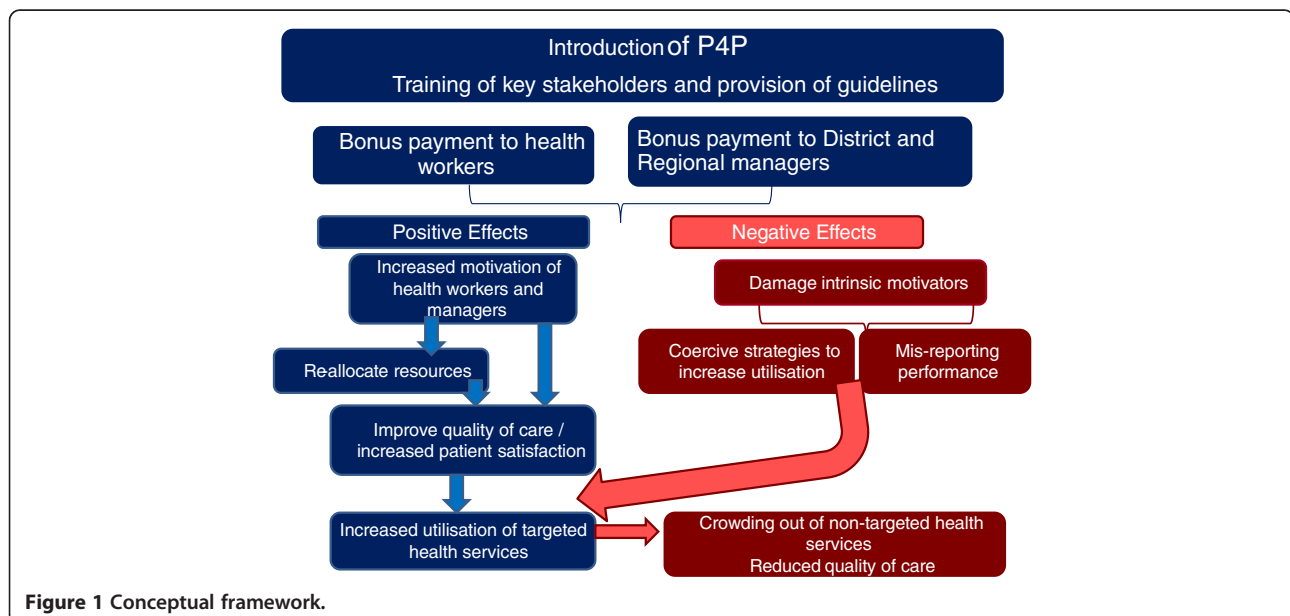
Introduction of P4P

Training of key stakeholders and provision of guidelines

Bonus payment to health workers

Bonus payment to District and Regional managers

Positive Effects

Negative Effects

Increased motivation of health workers and managers

Damage intrinsic motivators

Reallocate resources

Coercive strategies to increase utilisation

Mis-reporting performance

Improve quality of care / increased patient satisfaction

Increased utilisation of targeted health services

Crowding out of non-targeted health services
Reduced quality of care

Figure 1 Conceptual framework.